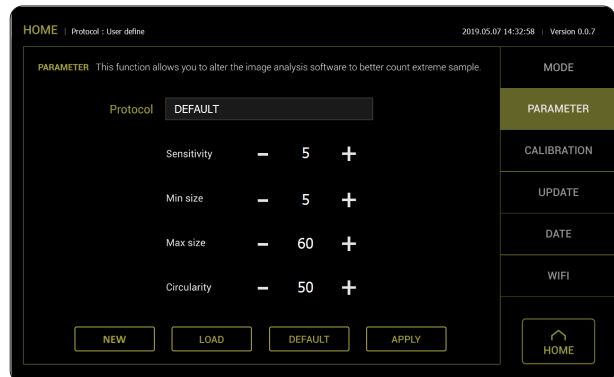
HOME | Protocol : User define

2019.05.07 14:32:58 | Version 0.0.7

PARAMETER This function allows you to alter the image analysis software to better count extreme sample.

Protocol DEFAULT

Sensitivity – 5 +

Min size – 5 +

Max size – 60 +

Circularity – 50 +

NEW LOAD DEFAULT APPLY

MODE

PARAMETER

CALIBRATION

UPDATE

DATE

WIFI

HOME